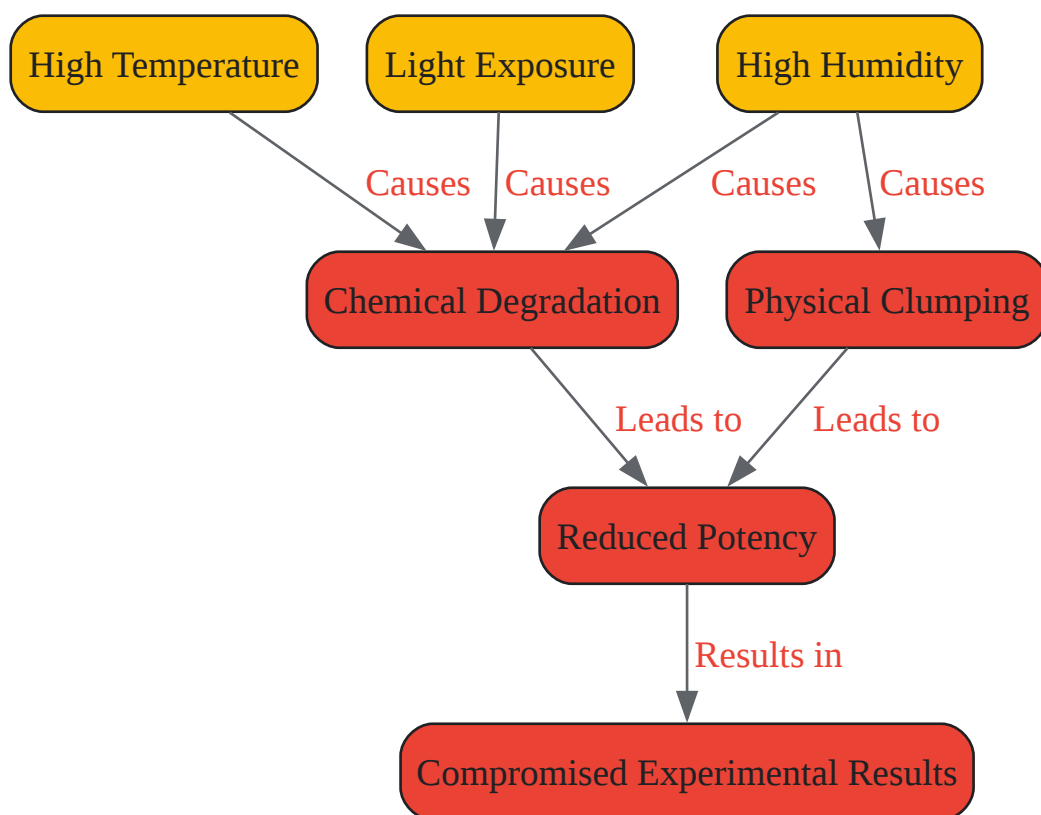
High Temperature

Light Exposure

High Humidity

Causes

Causes

Causes

Causes

Chemical Degradation

Physical Clumping

Leads to

Leads to

Reduced Potency

Results in

Compromised Experimental Results